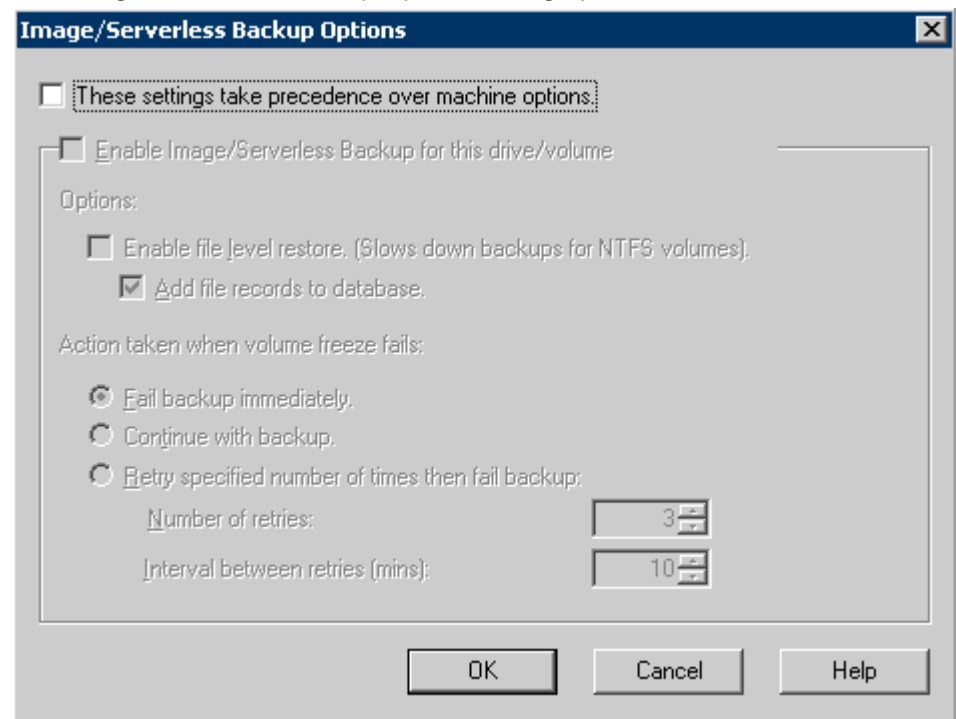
Image/Serverless Backup Options

These settings take precedence over machine options.

Enable Image/Serverless Backup for this drive/volume

Options:

Enable file level restore. (Slows down backups for NTFS volumes).

Add file records to database.

Action taken when volume freeze fails:

Fail backup immediately.

Continue with backup.

Retry specified number of times then fail backup:

Number of retries: 3

Interval between retries (mins): 10

OK Cancel Help